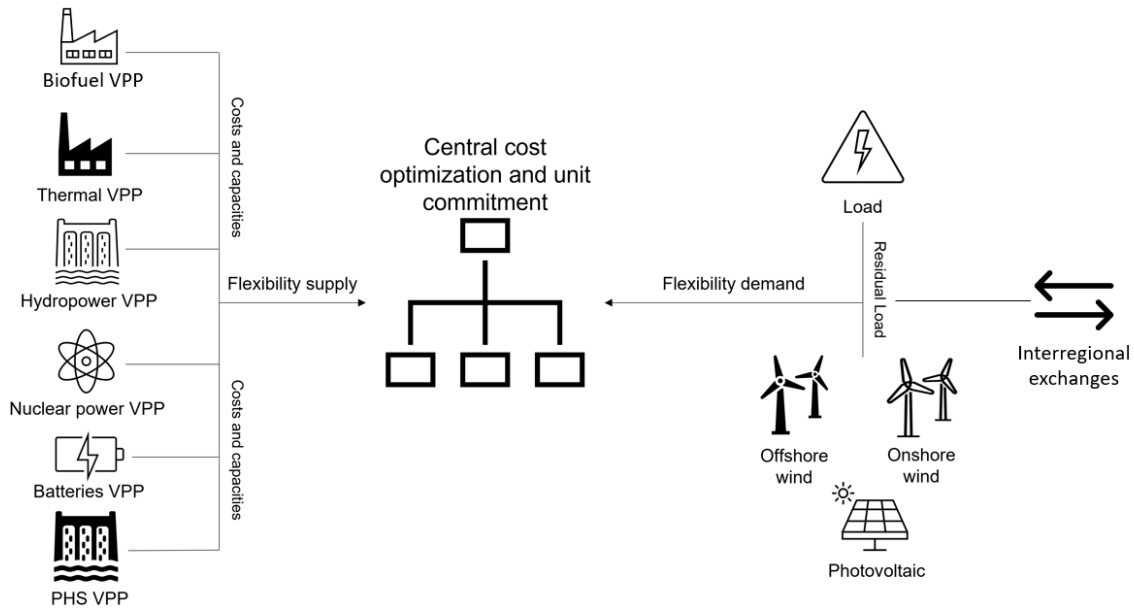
Biofuel VPP

Thermal VPP

Hydropower VPP

Nuclear power VPP

Batteries VPP

PHS VPP

Costs and capacities

Flexibility supply

Costs and capacities

Central cost optimization and unit commitment

Load

Residual Load

Flexibility demand

Interregional exchanges

Offshore wind

Onshore wind

Photovoltaic